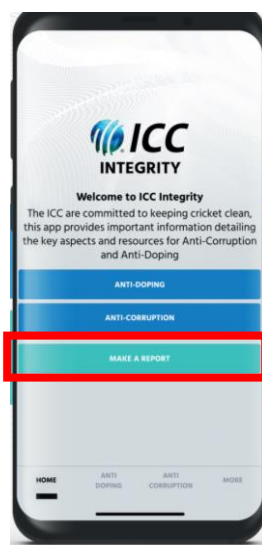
ICC
INTEGRITY

Welcome to ICC Integrity

The ICC are committed to keeping cricket clean, this app provides important information detailing the key aspects and resources for Anti-Corruption and Anti-Doping

ANTI-DOPING

ANTI-CORRUPTION

MAKE A REPORT

HOME

ANTI DOPING

ANTI CORRUPTION

MORE